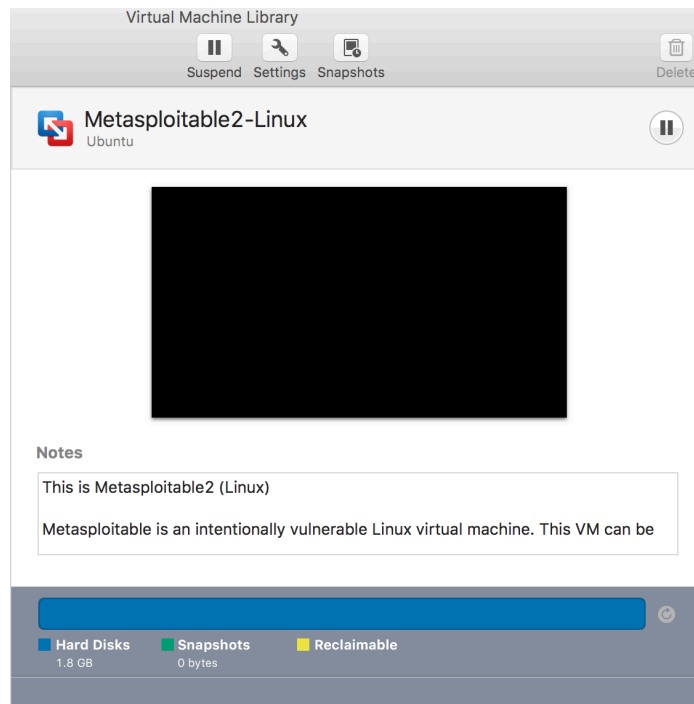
Virtual Machine Library

Suspend Settings Snapshots

Delete

Metasploitable2-Linux
Ubuntu

Notes

This is Metasploitable2 (Linux)

Metasploitable is an intentionally vulnerable Linux virtual machine. This VM can be

Hard Disks
1.8 GB

Snapshots
0 bytes

Reclaimable